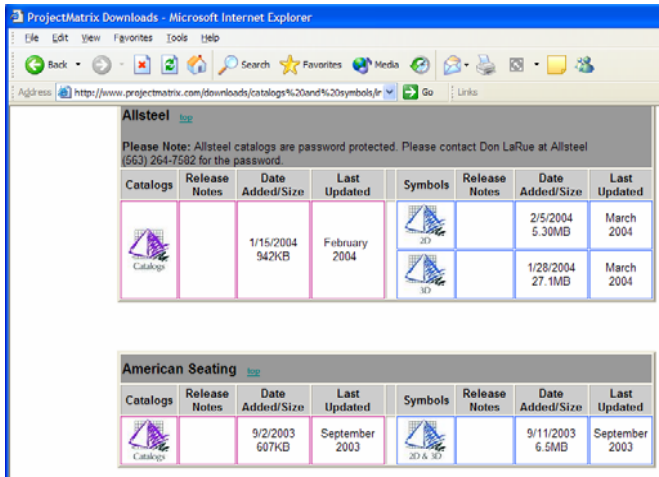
ProjectMatrix Downloads - Microsoft Internet Explorer

File Edit View Favorites Tools Help

Back Search Favorites Media

Address http://www.projectmatrix.com/downloads/catalogs%20and%20symbols/ir Go Links

Allsteel top

Please Note: Allsteel catalogs are password protected. Please contact Don LaRue at Allsteel (563) 264-7582 for the password.

| Catalogs | Release Notes | Date Added/Size | Last Updated |
|---|---|---|---|
| Catalogs | | 1/15/2004 942KB | February 2004 |

| Symbols | Release Notes | Date Added/Size | Last Updated |
|---|---|---|---|
| 2D | | 2/5/2004 5.30MB | March 2004 |
| 3D | | 1/28/2004 27.1MB | March 2004 |

American Seating top

| Catalogs | Release Notes | Date Added/Size | Last Updated |
|---|---|---|---|
| Catalogs | | 9/2/2003 607KB | September 2003 |

| Symbols | Release Notes | Date Added/Size | Last Updated |
|---|---|---|---|
| 2D & 3D | | 9/11/2003 6.5MB | September 2003 |